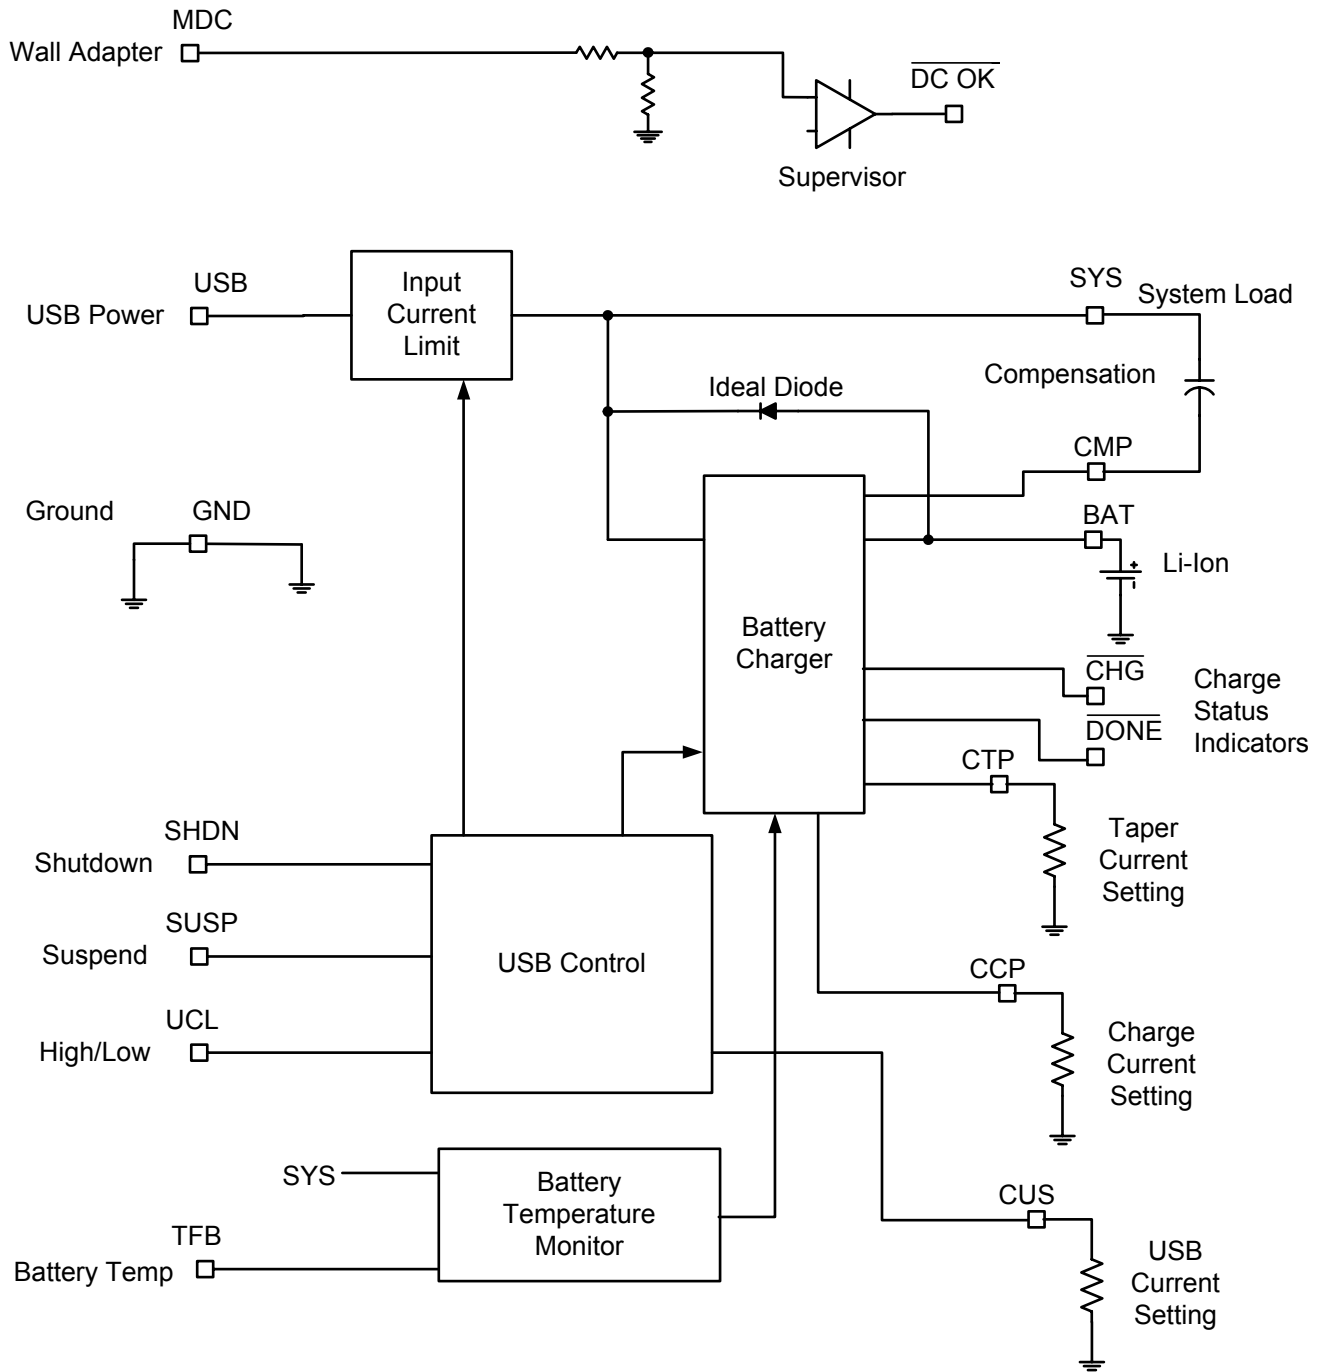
MDC
Wall Adapter

$\overline{\text{DC OK}}$

Supervisor

USB
USB Power

Input Current Limit

SYS
System Load

Compensation

Ideal Diode

CMP

Ground
GND

BAT

Li-Ion

Battery Charger

$\overline{\text{CHG}}$

Charge Status Indicators

$\overline{\text{DONE}}$

CTP

Taper Current Setting

SHDN
Shutdown

SUSP
Suspend

USB Control

UCL
High/Low

CCP

Charge Current Setting

SYS

Battery Temperature Monitor

TFB
Battery Temp

CUS

USB Current Setting